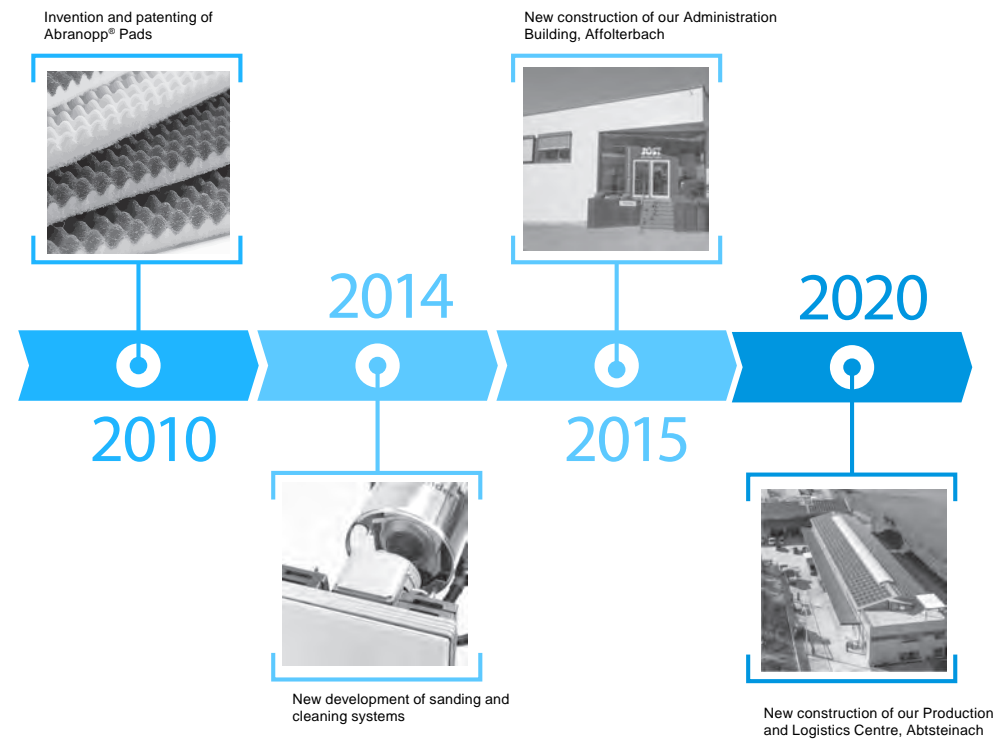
Invention and patenting of Abranopp® Pads

New construction of our Administration Building, Affolterbach

2014

2020

2010

2015

New development of sanding and cleaning systems

New construction of our Production and Logistics Centre, Abtsteinach